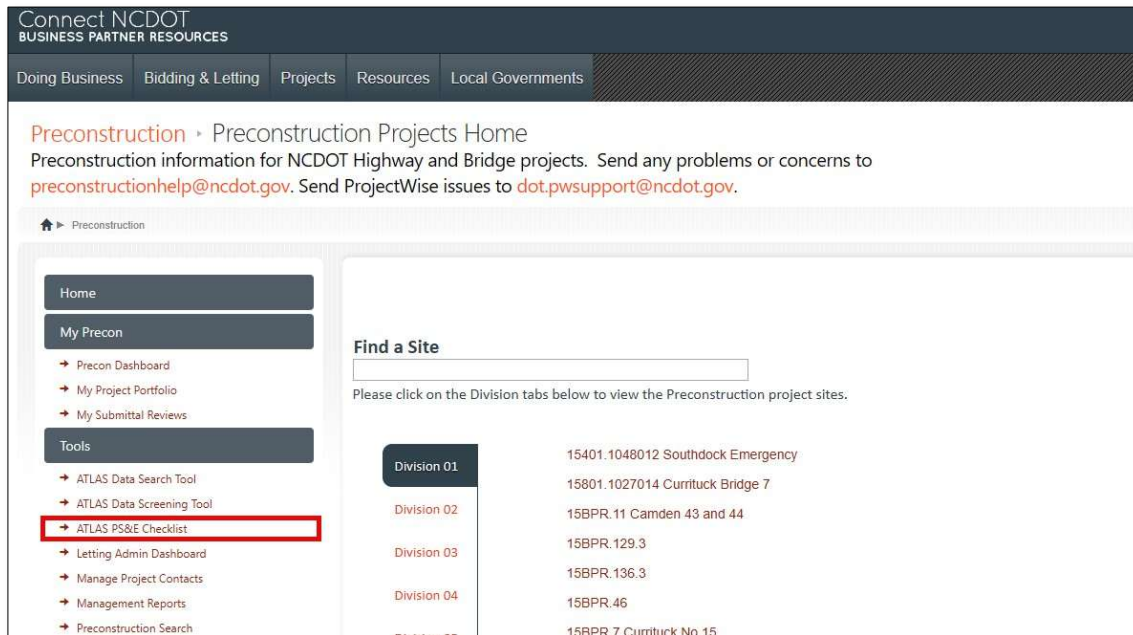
Connect NCDOT
BUSINESS PARTNER RESOURCES

Doing Business | Bidding & Letting | Projects | Resources | Local Governments

Preconstruction › Preconstruction Projects Home

Preconstruction information for NCDOT Highway and Bridge projects. Send any problems or concerns to preconstructionhelp@ncdot.gov. Send ProjectWise issues to dot.pwsupport@ncdot.gov.

Preconstruction

Home

My Precon

→ Precon Dashboard
→ My Project Portfolio
→ My Submittal Reviews

Tools

→ ATLAS Data Search Tool
→ ATLAS Data Screening Tool
→ ATLAS PS&E Checklist
→ Letting Admin Dashboard
→ Manage Project Contacts
→ Management Reports
→ Preconstruction Search

Find a Site

Please click on the Division tabs below to view the Preconstruction project sites.

Division 01
Division 02
Division 03
Division 04
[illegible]

15401.1048012 Southdock Emergency
15801.1027014 Currituck Bridge 7
15BPR.11 Camden 43 and 44
15BPR.129.3
15BPR.136.3
15BPR.46
15BPR.7 Currituck No.15